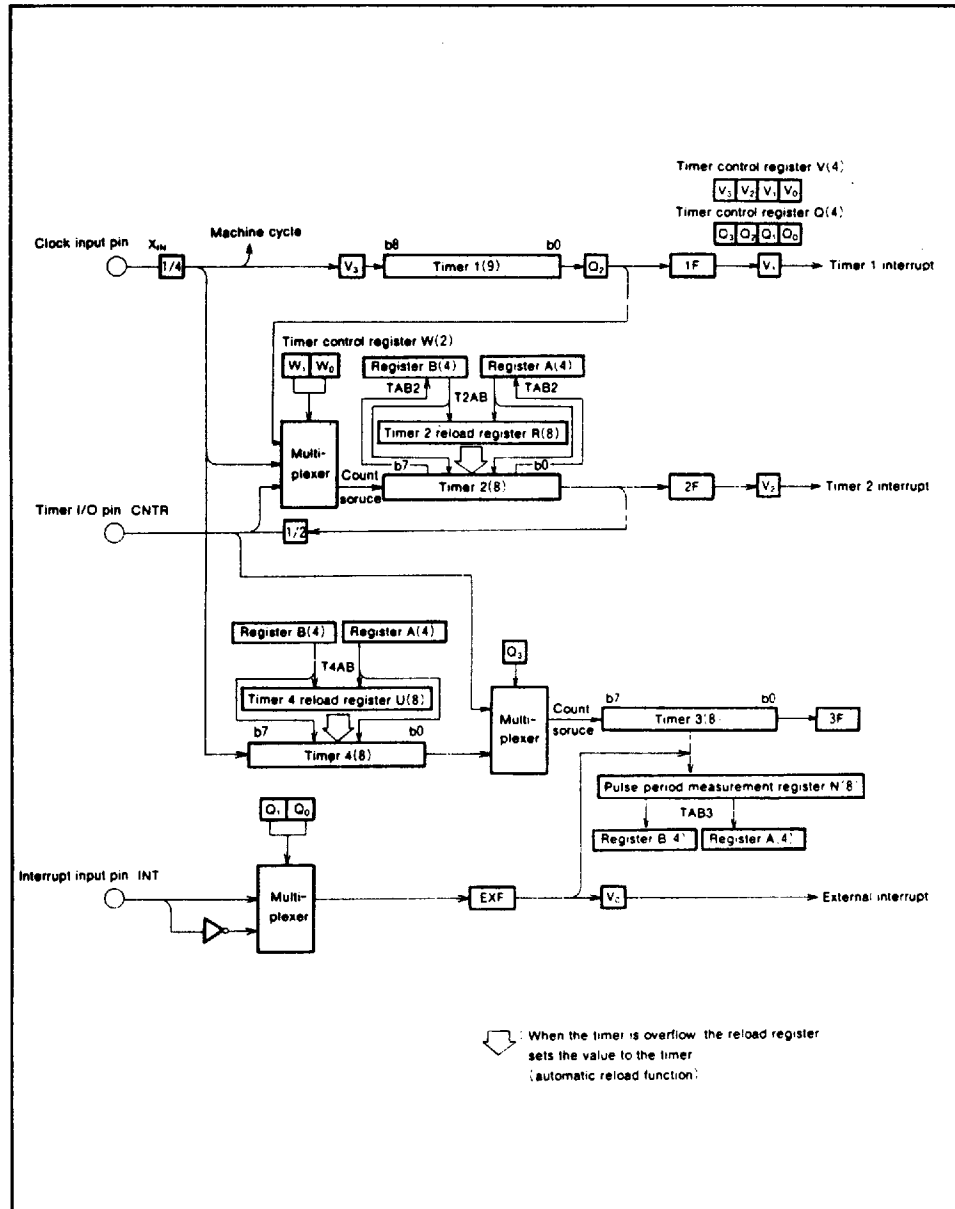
Timer control register V(4)
$V_3$ $V_2$ $V_1$ $V_0$
Timer control register Q(4)
$Q_3$ $Q_2$ $Q_1$ $Q_0$

Clock input pin
$X_{IN}$
1/4
Machine cycle
$V_3$
b8
b0
Timer 1(9)
$Q_2$
1F
$V_1$
Timer 1 interrupt

Timer control register W(2)
$W_1$ $W_0$
Register B(4)
Register A(4)
TAB2
T2AB
TAB2
Timer 2 reload register R(8)
Multi-plexer
Count soruce
b7
b0
Timer 2(8)
2F
$V_3$
Timer 2 interrupt

Timer I/O pin CNTR
1/2

Register B(4)
Register A(4)
T4AB
Timer 4 reload register U(8)
b7
b0
Timer 4(8)
$Q_3$
Multi-plexer
Count soruce
b7
b0
Timer 3(8)
3F

Pulse period measurement register N(8)
TAB3
Register B(4)
Register A(4)

$Q_1$ $Q_0$
Interrupt input pin INT
Multi-plexer
EXF
$V_2$
External interrupt

: When the timer is overflow the reload register sets the value to the timer (automatic reload function)